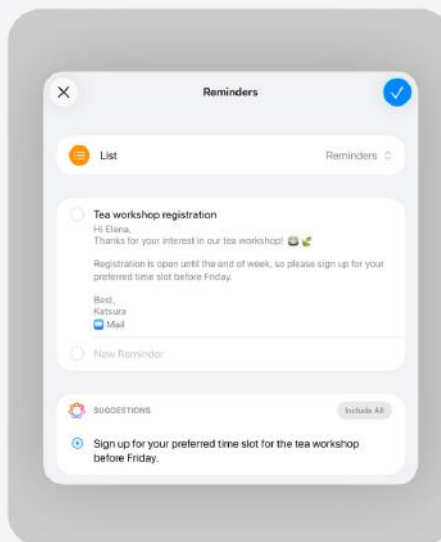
Reminders

List

Reminders

Tea workshop registration

Hi Elena,
Thanks for your interest in our tea workshop! 🍵🌿

Registration is open until the end of week, so please sign up for your preferred time slot before Friday.

Best,
Katsura

Mail

New Reminder

SUGGESTIONS

Include All

Sign up for your preferred time slot for the tea workshop before Friday.